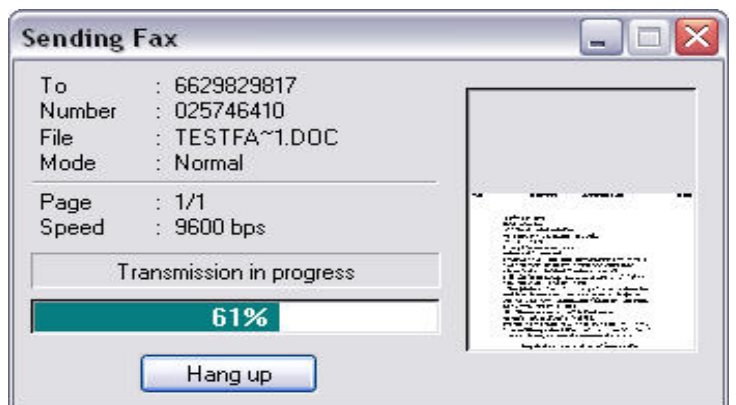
Sending Fax

| | |
|---|---|
| To | : 6629829817 |
| Number | : 025746410 |
| File | : TESTFA~1.DOC |
| Mode | : Normal |
| Page | : 1/1 |
| Speed | : 9600 bps |

Transmission in progress

61%

Hang up